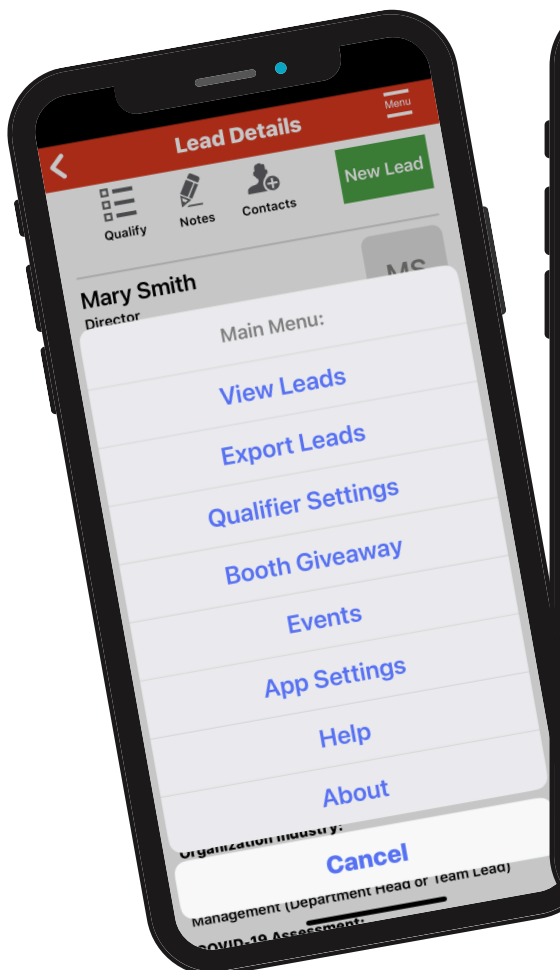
Menu

Lead Details

Qualify

Notes

Contacts

New Lead

MS

Mary Smith

Director

Main Menu:

View Leads

Export Leads

Qualifier Settings

Booth Giveaway

Events

App Settings

Help

About

Organization Industry:

Cancel

Management (Department Head or Team Lead)

COVID-19 Assessment: